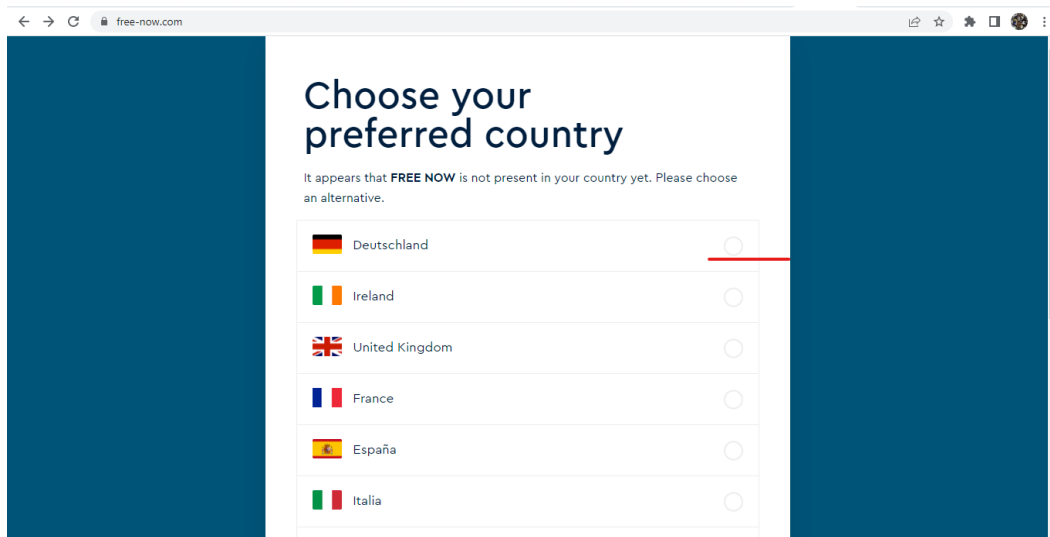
free-now.com

Choose your preferred country

It appears that **FREE NOW** is not present in your country yet. Please choose an alternative.

Deutschland

Ireland

United Kingdom

France

España

Italia